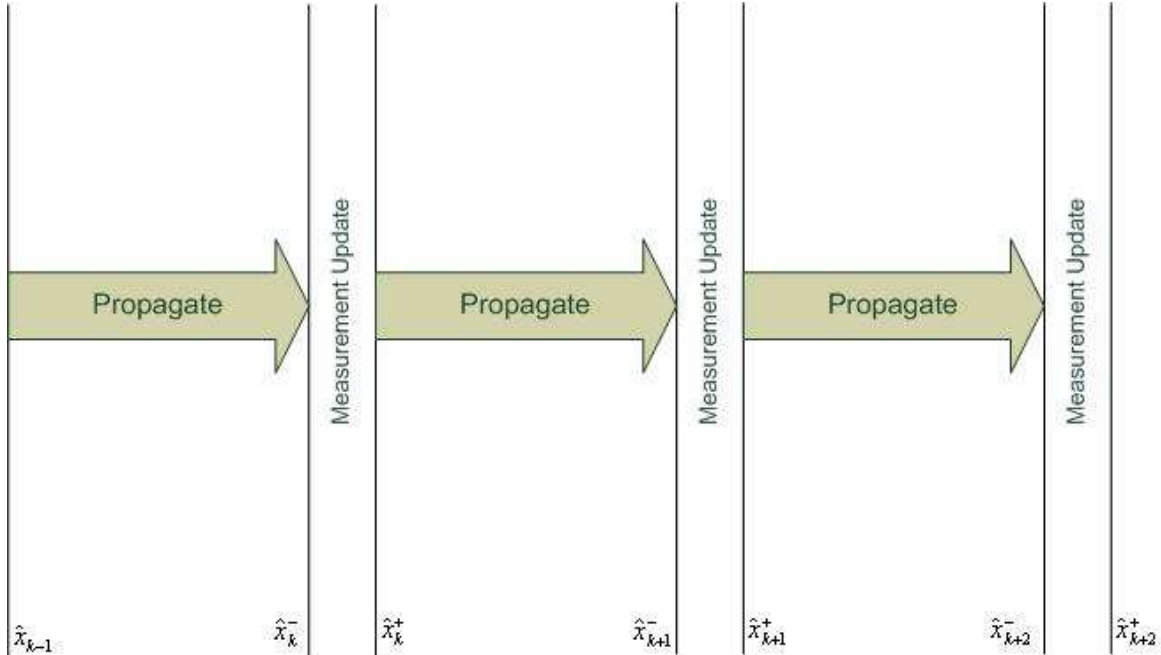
Propagate

Measurement Update

Propagate

Measurement Update

Propagate

Measurement Update

$\hat{x}_{k-1}$ $\hat{x}_k^-$ $\hat{x}_k^+$ $\hat{x}_{k+1}^-$ $\hat{x}_{k+1}^+$ $\hat{x}_{k+2}^-$ $\hat{x}_{k+2}^+$